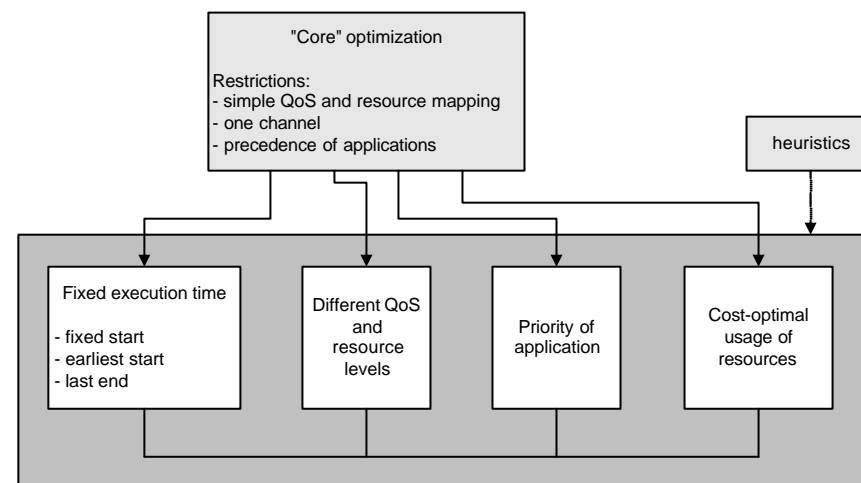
"Core" optimization

Restrictions:
- simple QoS and resource mapping
- one channel
- precedence of applications

heuristics

Fixed execution time

- fixed start
- earliest start
- last end

Different QoS and resource levels

Priority of application

Cost-optimal usage of resources